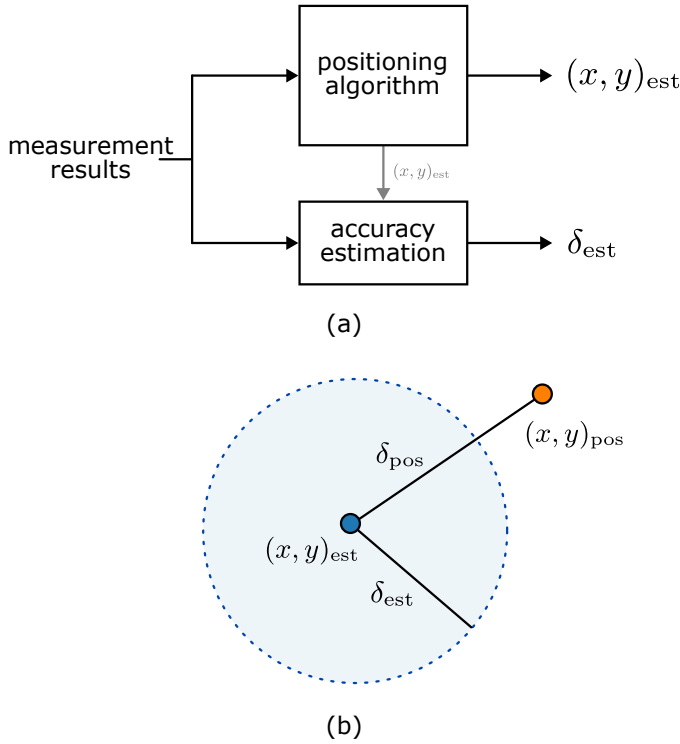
positioning algorithm

$(x, y)_{\mathrm{est}}$

measurement results

$(x, y)_{\mathrm{est}}$

accuracy estimation

$\delta_{\mathrm{est}}$

(a)

$\delta_{\mathrm{pos}}$

$(x, y)_{\mathrm{pos}}$

$(x, y)_{\mathrm{est}}$

$\delta_{\mathrm{est}}$

(b)